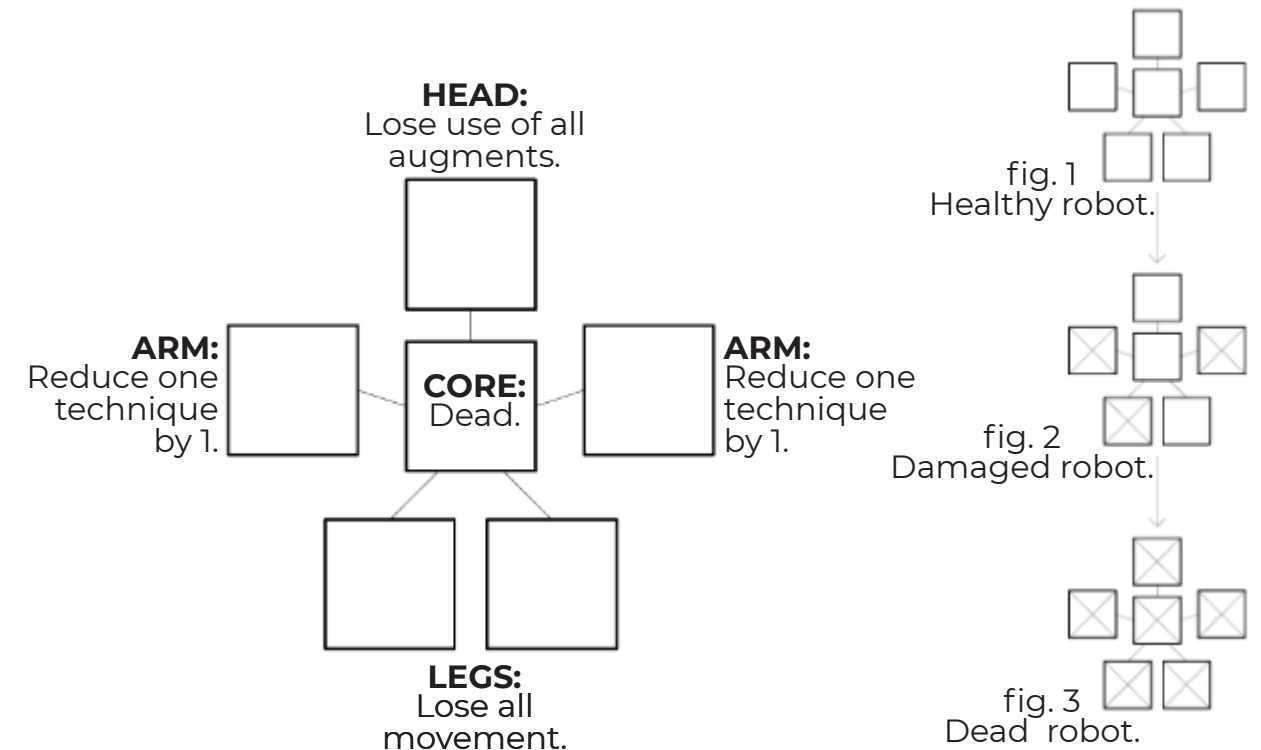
**HEAD:**
Lose use of all augments.

**ARM:**
Reduce one technique by 1.

**CORE:**
Dead.

**ARM:**
Reduce one technique by 1.

**LEGS:**
Lose all movement.

fig. 1
Healthy robot.

fig. 2
Damaged robot.

fig. 3
Dead robot.